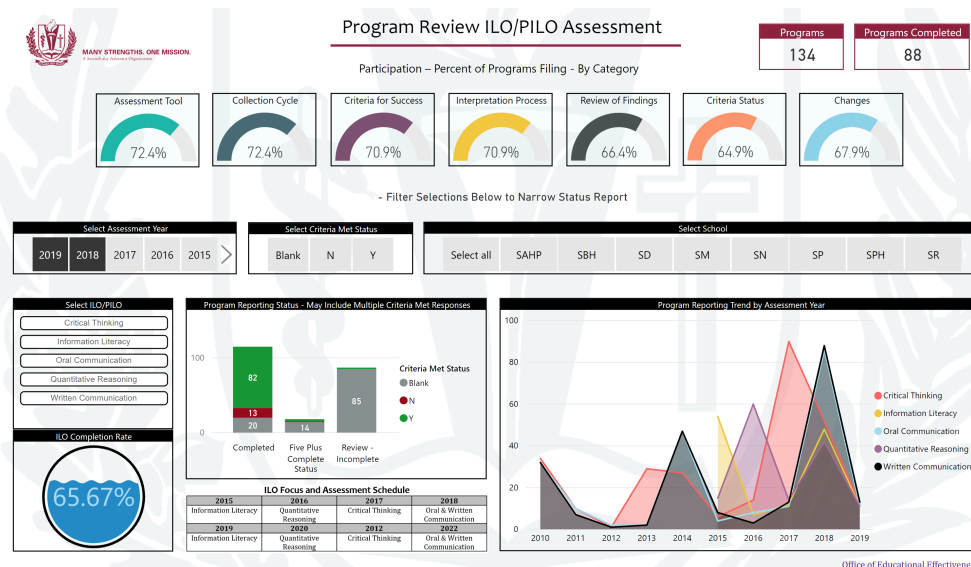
MANY STRENGTHS. ONE MISSION.
A Seventh-day Adventist Organization

Program Review ILO/PILO Assessment

Programs
134

Programs Completed
88

Participation – Percent of Programs Filing - By Category

Assessment Tool
72.4%

Collection Cycle
72.4%

Criteria for Success
70.9%

Interpretation Process
70.9%

Review of Findings
66.4%

Criteria Status
64.9%

Changes
67.9%

- Filter Selections Below to Narrow Status Report

Select Assessment Year
2019 2018 2017 2016 2015

Select Criteria Met Status
Blank N Y

Select School
Select all SAHP SBH SD SM SN SP SPH SR

Select ILO/PILO
Critical Thinking
Information Literacy
Oral Communication
Quantitative Reasoning
Written Communication

ILO Completion Rate
65.67%

Program Reporting Status - May Include Multiple Criteria Met Responses
100
0
82
13
20
14
85
Completed
Five Plus Complete Status
Review - Incomplete
Criteria Met Status
Blank
N
Y

ILO Focus and Assessment Schedule

| 2015 | 2016 | 2017 | 2018 |
|---|---|---|---|
| Information Literacy | Quantitative Reasoning | Critical Thinking | Oral & Written Communication |
| 2019 | 2020 | 2012 | 2022 |
| Information Literacy | Quantitative Reasoning | Critical Thinking | Oral & Written Communication |

Program Reporting Trend by Assessment Year
100
80
60
40
20
0
2010 2011 2012 2013 2014 2015 2016 2017 2018 2019
Critical Thinking
Information Literacy
Oral Communication
Quantitative Reasoning
Written Communication

Office of Educational Effectivene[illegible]